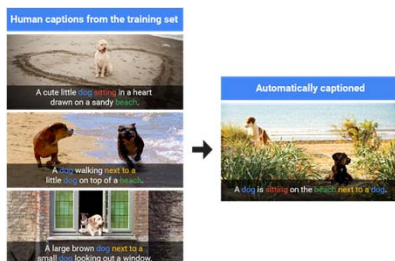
Human captions from the training set

A cute little dog sitting in a heart drawn on a sandy beach.

A dog walking next to a little dog on top of a beach.

A large brown dog next to a small dog looking out a window.

Automatically captioned

A dog is sitting on the beach next to a dog.